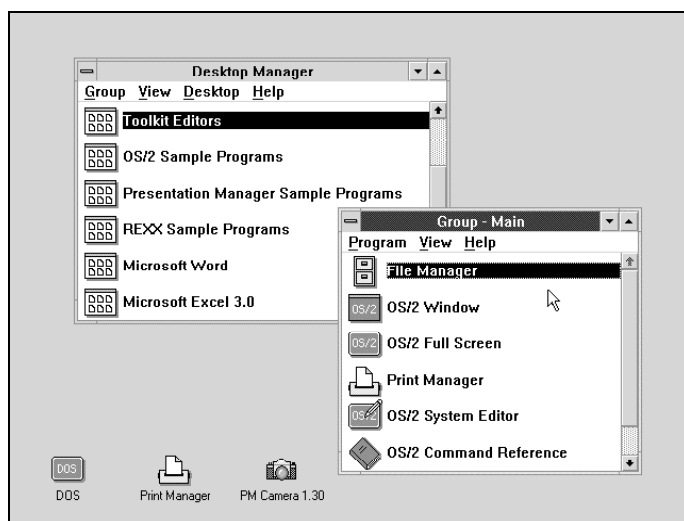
Desktop Manager

Group View Desktop Help

Toolkit Editors

OS/2 Sample Programs

Presentation Manager Sample Programs

REXX Sample Programs

Microsoft Word

Microsoft Excel 3.0

Group - Main

Program View Help

File Manager

OS/2 OS/2 Window

OS/2 OS/2 Full Screen

Print Manager

OS/2 OS/2 System Editor

OS/2 Command Reference

DOS
DOS

Print Manager

PM Camera 1.30